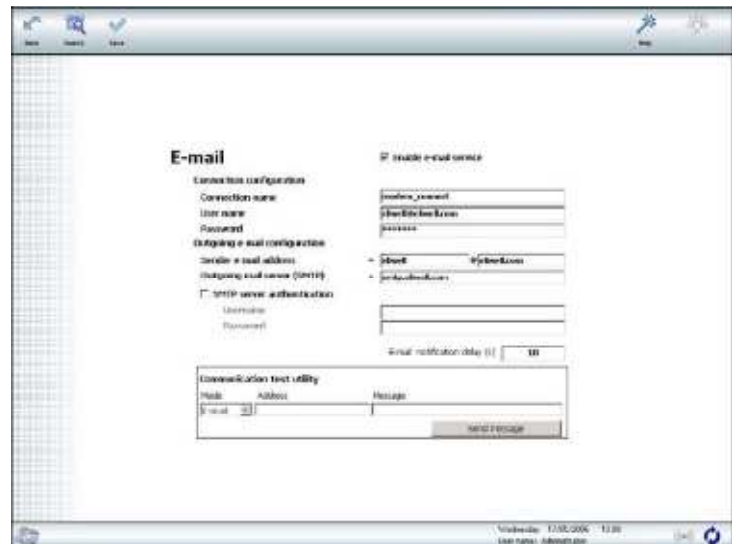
Back Search Save

Help

E-mail

Enable e-mail service

Connection configuration

Connection name

User name

Password

Outgoing e-mail configuration

Sender e-mail address

Outgoing mail server (SMTP)

SMTP server authentication

Username

Password

modem_connect

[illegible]

********

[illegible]

@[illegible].com

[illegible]

E-mail notification delay (s)

10

Communication test utility

Mode

Address

Message

E-mail

Send message

Wednesday 17/05/2006 13:30

User name: Administrator